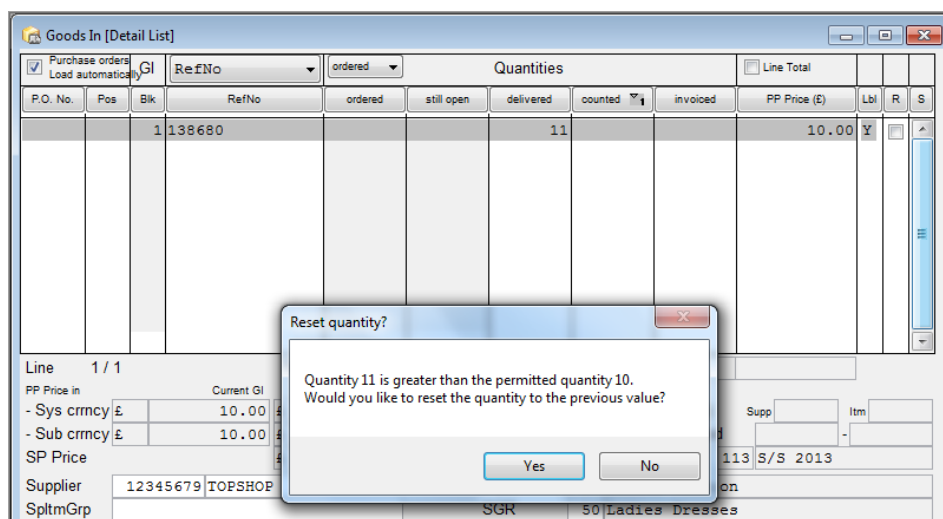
Goods In [Detail List]

Purchase orders Load automatically GI RefNo ordered Quantities Line Total

| P.O. No. | Pos | Blk | RefNo | ordered | still open | delivered | counted | invoiced | PP Price (£) | Lbl | R | S |
|---|---|---|---|---|---|---|---|---|---|---|---|---|
| | | 1 | 138680 | | | 11 | | | 10.00 | Y | | |

Line 1 / 1

PP Price in Current GI

- Sys crrncy £ 10.00

- Sub crrncy £ 10.00

SP Price

Supplier 12345679 TOPSHOP

SpltmGrp

Supp Itm

113 S/S 2013

on

SGR 50 Ladies Dresses

Reset quantity?

Quantity 11 is greater than the permitted quantity 10.
Would you like to reset the quantity to the previous value?

Yes No